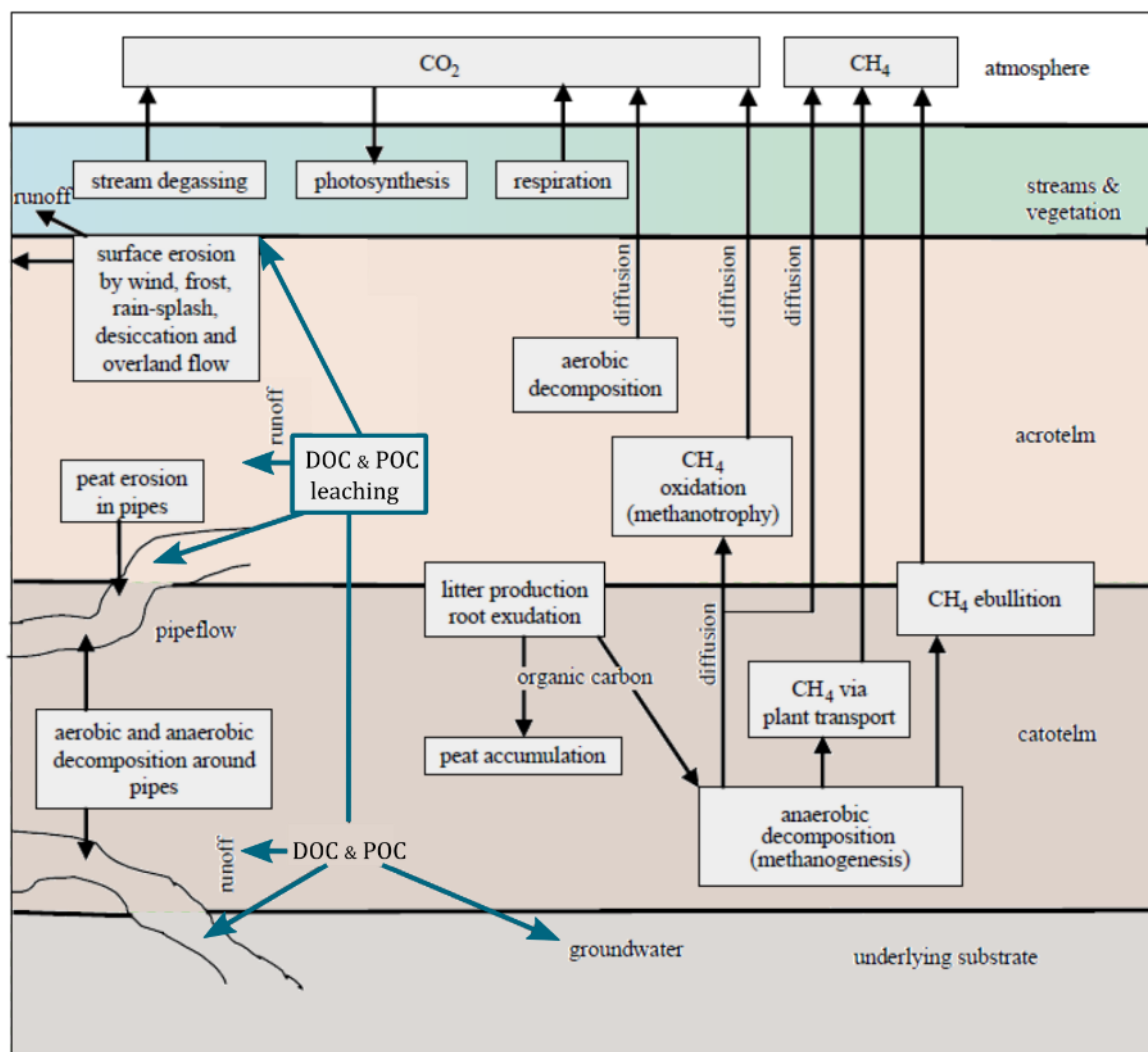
$CO_2$

$CH_4$

atmosphere

stream degassing

photosynthesis

respiration

streams & vegetation

runoff

surface erosion by wind, frost, rain-splash, desiccation and overland flow

diffusion

diffusion

diffusion

aerobic decomposition

runoff

DOC & POC leaching

acrotelm

peat erosion in pipes

$CH_4$ oxidation (methanotrophy)

litter production root exudation

$CH_4$ ebullition

pipeflow

diffusion

organic carbon

$CH_4$ via plant transport

aerobic and anaerobic decomposition around pipes

peat accumulation

catotelm

anaerobic decomposition (methanogenesis)

runoff

DOC & POC

groundwater

underlying substrate